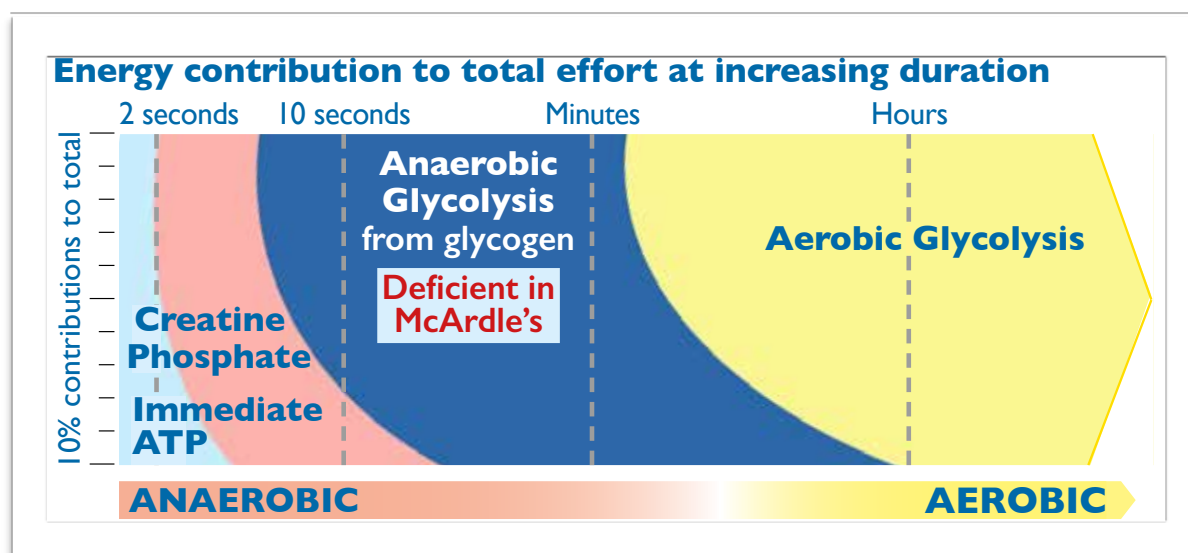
Energy contribution to total effort at increasing duration

2 seconds
10 seconds
Minutes
Hours

10% contributions to total

Anaerobic Glycolysis from glycogen

Deficient in McArdle's

Aerobic Glycolysis

Creatine Phosphate

Immediate ATP

ANAEROBIC

AEROBIC